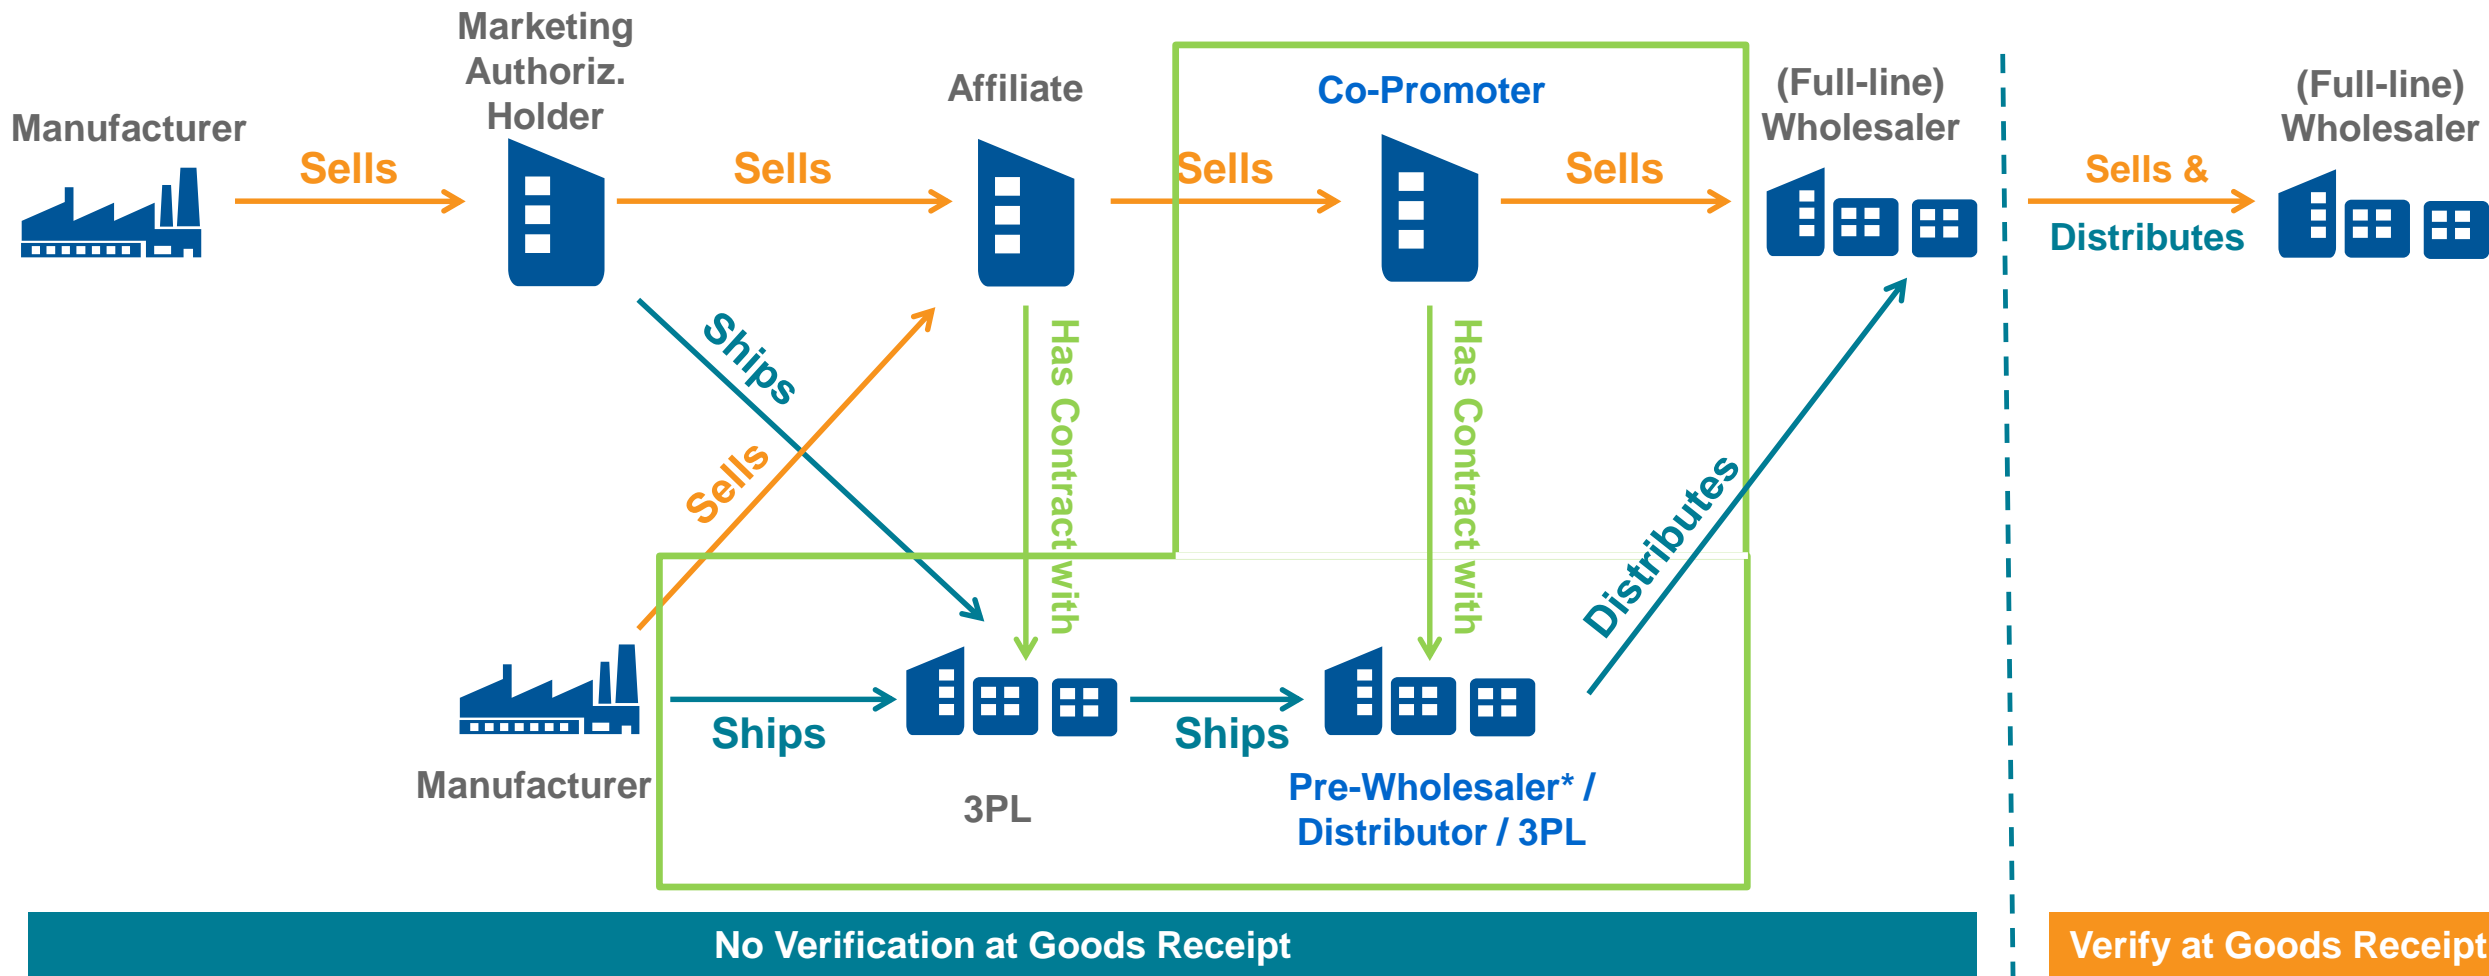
Manufacturer

Sells

Marketing Authoriz. Holder

Sells

Affiliate

Sells

Co-Promoter

Sells

(Full-line) Wholesaler

Sells &

Distributes

(Full-line) Wholesaler

Ships

Sells

Has Contract with

Has Contract with

Distributes

Manufacturer

Ships

3PL

Ships

Pre-Wholesaler* / Distributor / 3PL

No Verification at Goods Receipt

Verify at Goods Receipt